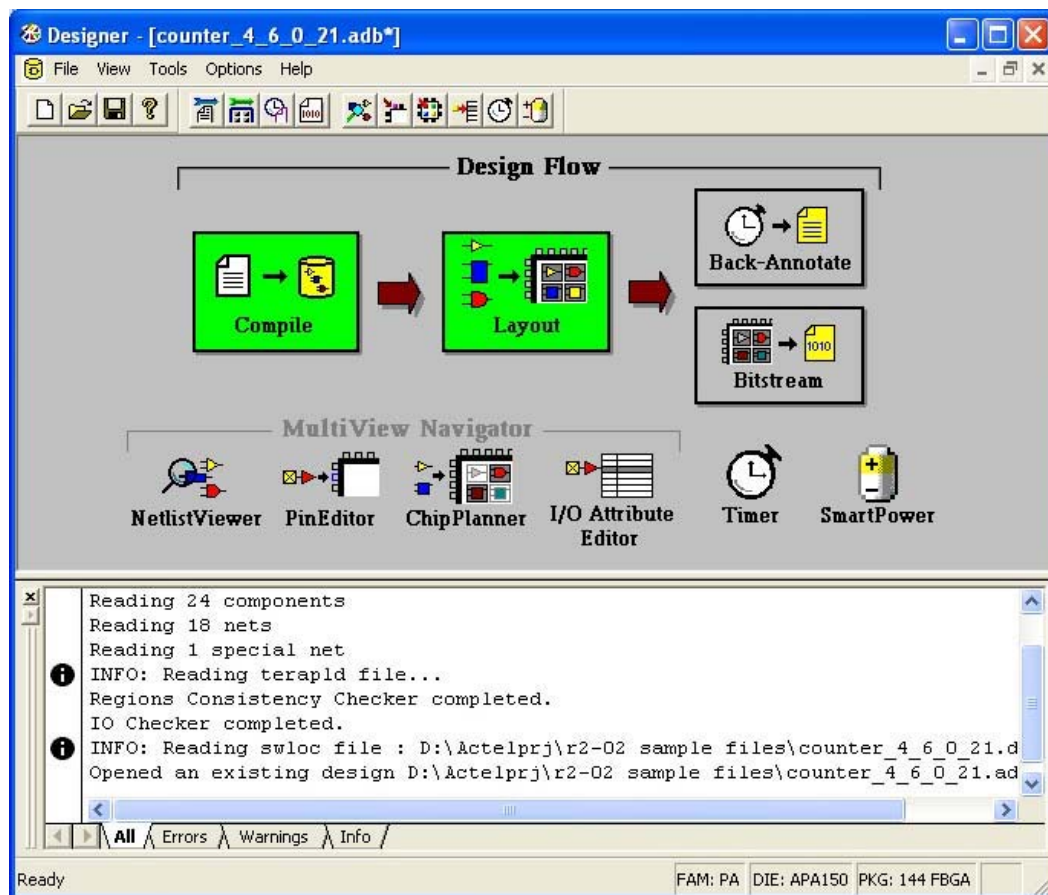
Designer - [counter_4_6_0_21.adb*]

File View Tools Options Help

Design Flow

Compile

Layout

Back-Annotate

1010

Bitstream

MultiView Navigator

NetlistViewer PinEditor ChipPlanner I/O Attribute Editor Timer SmartPower

Reading 24 components
Reading 18 nets
Reading 1 special net
INFO: Reading terapld file...
Regions Consistency Checker completed.
IO Checker completed.
INFO: Reading swloc file : D:\Actelprj\r2-02 sample files\counter_4_6_0_21.d
Opened an existing design D:\Actelprj\r2-02 sample files\counter_4_6_0_21.ad

All Errors Warnings Info

Ready

FAM: PA DIE: APA150 PKG: 144 FBGA